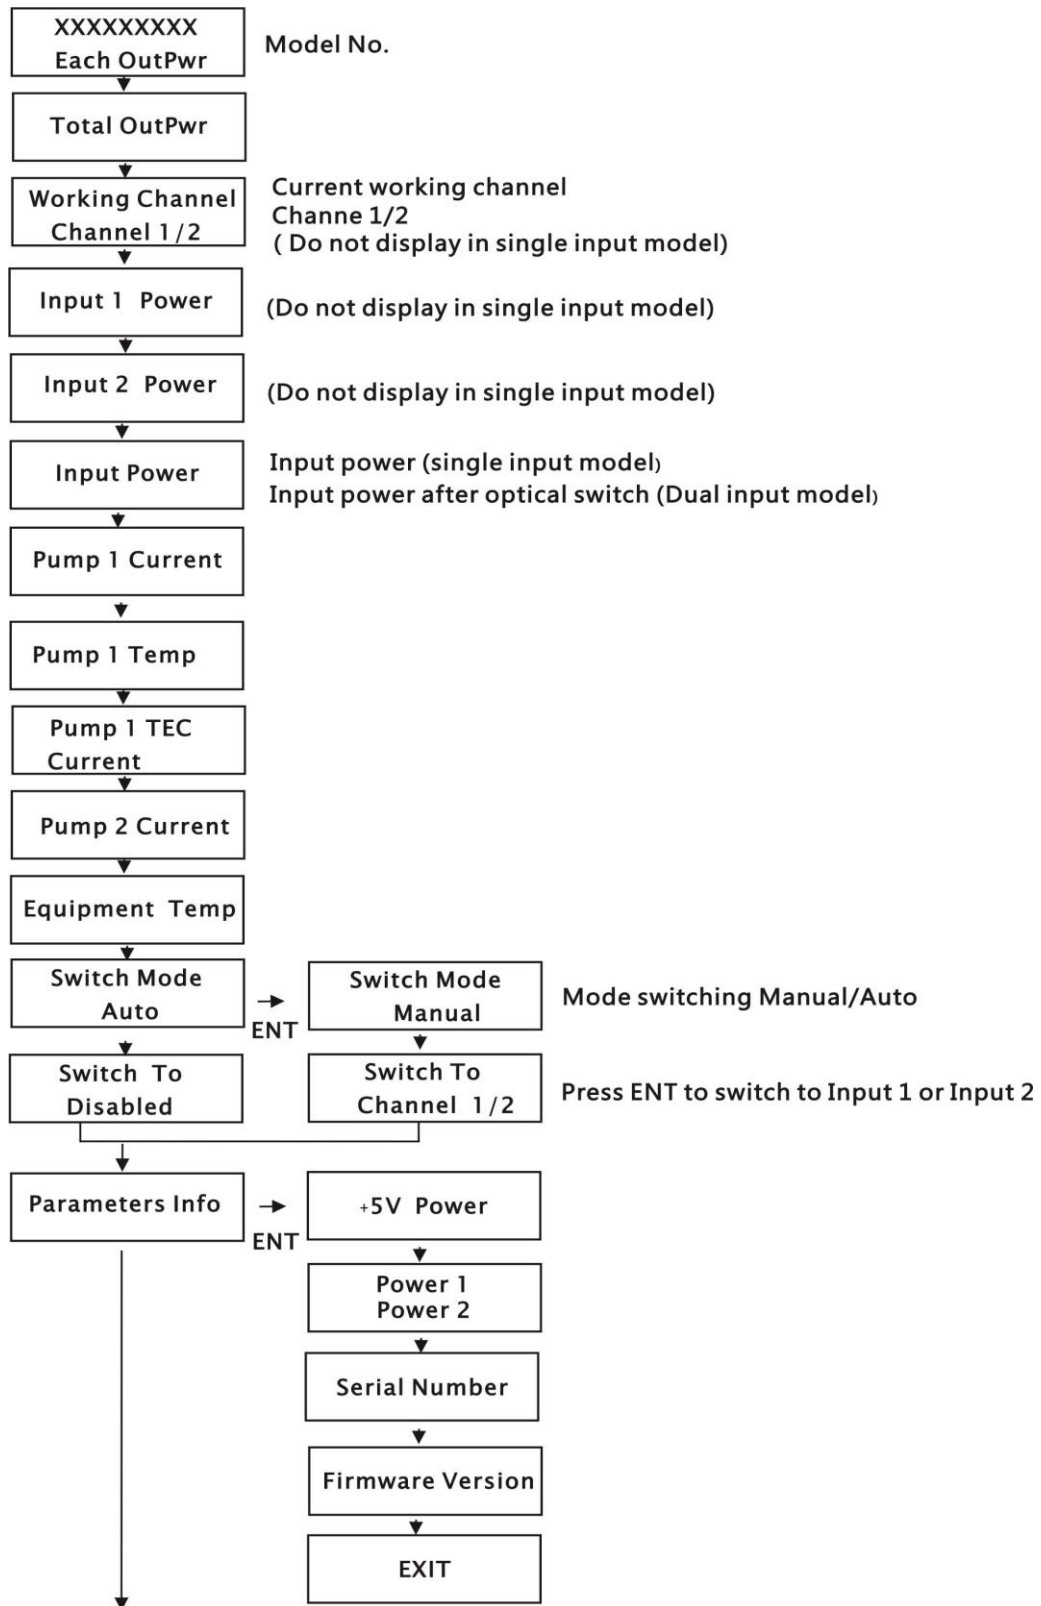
XXXXXXXXX
Each OutPwr

Model No.

Total OutPwr

Working Channel
Channel 1/2

Current working channel
Channe 1/2
( Do not display in single input model)

Input 1 Power

(Do not display in single input model)

Input 2 Power

(Do not display in single input model)

Input Power

Input power (single input model)
Input power after optical switch (Dual input model)

Pump 1 Current

Pump 1 Temp

Pump 1 TEC
Current

Pump 2 Current

Equipment Temp

Switch Mode
Auto

ENT

Switch Mode
Manual

Mode switching Manual/Auto

Switch To
Disabled

Switch To
Channel 1/2

Press ENT to switch to Input 1 or Input 2

Parameters Info

ENT

+5V Power

Power 1
Power 2

Serial Number

Firmware Version

EXIT